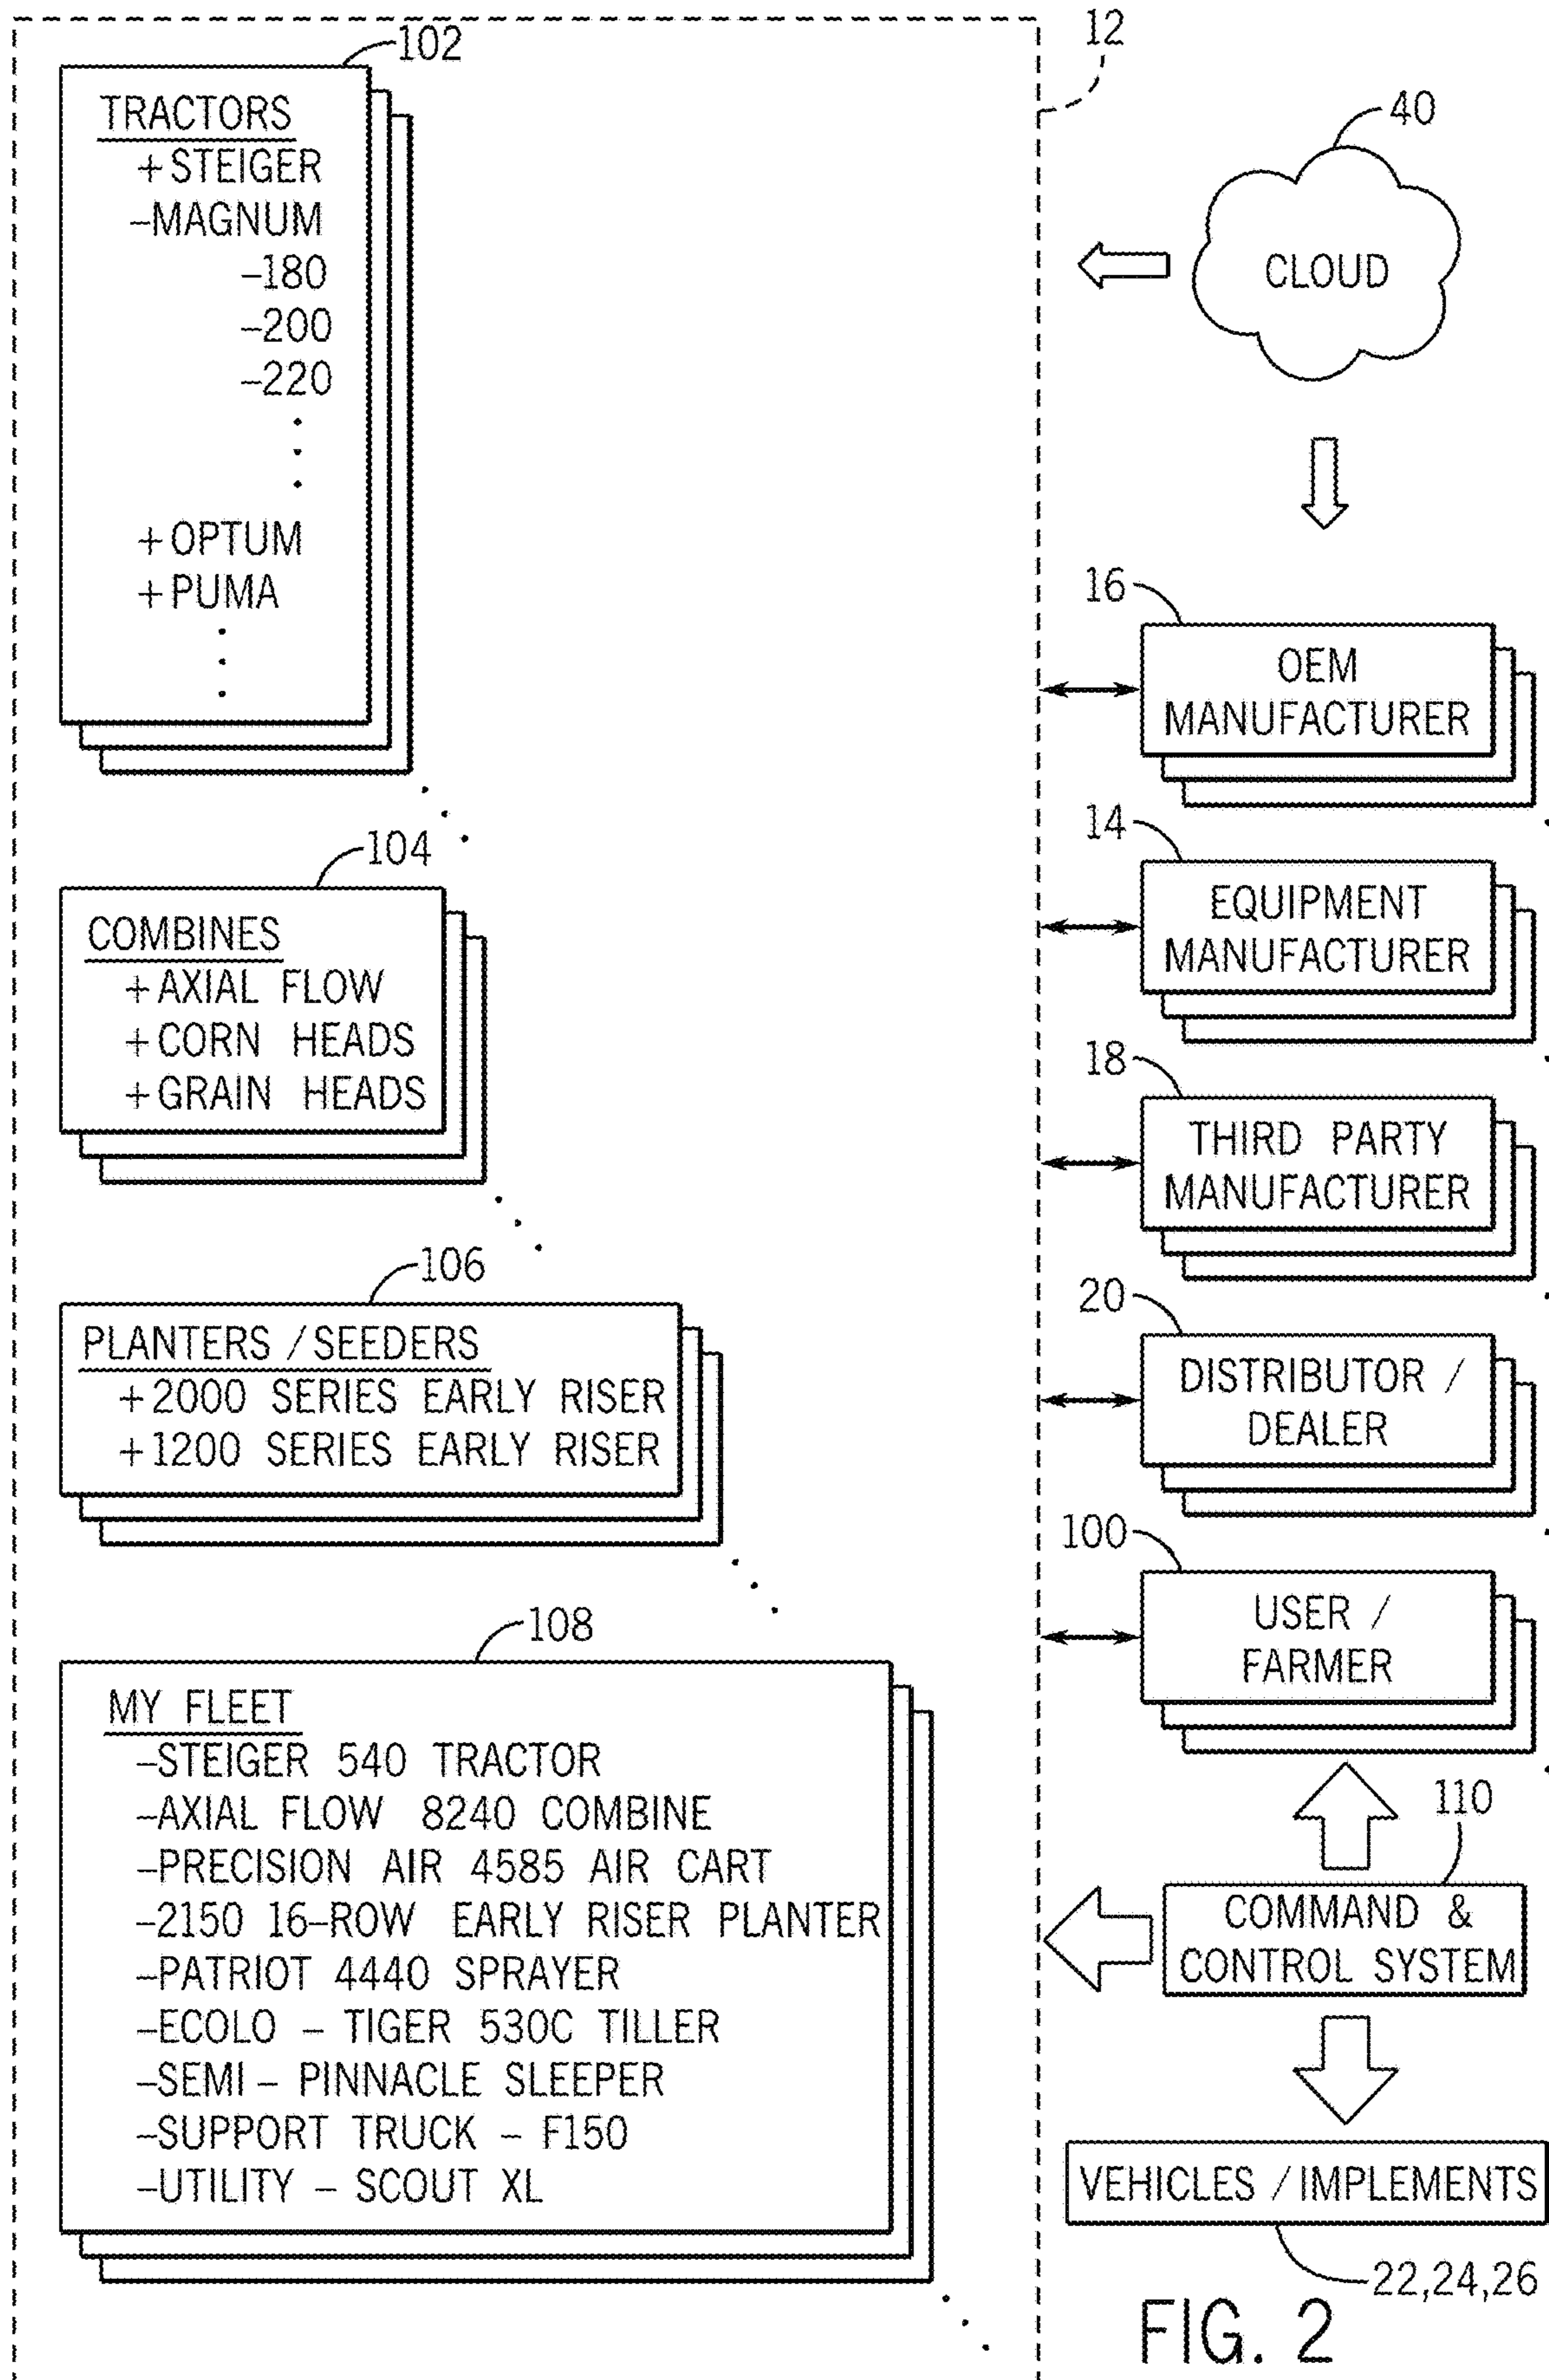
102

TRACTORS
+STEIGER
–MAGNUM
–180
–200
–220
⋮
+OPTUM
+PUMA
⋮

104

COMBINES
+AXIAL FLOW
+CORN HEADS
+GRAIN HEADS

106

PLANTERS / SEEDERS
+2000 SERIES EARLY RISER
+1200 SERIES EARLY RISER

108

MY FLEET
–STEIGER 540 TRACTOR
–AXIAL FLOW 8240 COMBINE
–PRECISION AIR 4585 AIR CART
–2150 16–ROW EARLY RISER PLANTER
–PATRIOT 4440 SPRAYER
–ECOLO – TIGER 530C TILLER
–SEMI – PINNACLE SLEEPER
–SUPPORT TRUCK – F150
–UTILITY – SCOUT XL

12

40

CLOUD

16

OEM MANUFACTURER

14

EQUIPMENT MANUFACTURER

18

THIRD PARTY MANUFACTURER

20

DISTRIBUTOR / DEALER

100

USER / FARMER

110

COMMAND & CONTROL SYSTEM

VEHICLES / IMPLEMENTS

22,24,26

FIG. 2